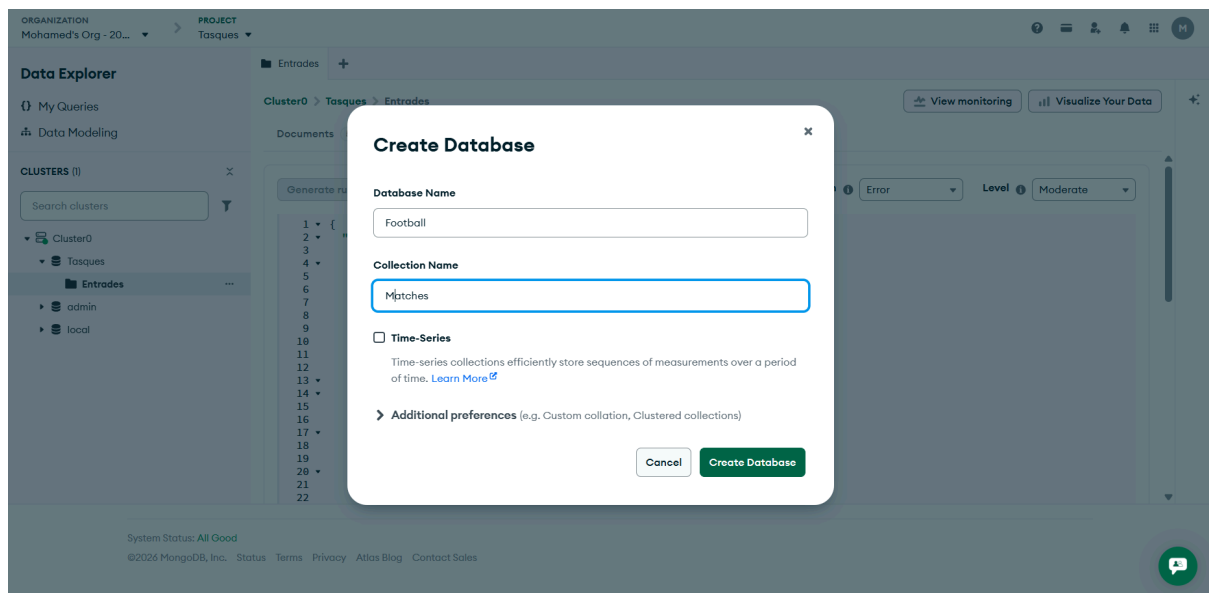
ORGANIZATION
Mohamed's Org - 20...

PROJECT
Tasques

M

Data Explorer

{} My Queries

Data Modeling

CLUSTERS (1)

Search clusters

Cluster0

Tasques

Entrades

admin

local

Entrades +

Cluster0 > Tasques > Entrades

View monitoring

Visualize Your Data

Documents

Generate ru

Error

Level

Moderate

1 {
2
3
4
5
6
7
8
9
10
11
12
13
14
15
16
17
18
19
20
21
22

Create Database

Database Name

Football

Collection Name

Matches

Time-Series

Time-series collections efficiently store sequences of measurements over a period of time. Learn More

Additional preferences (e.g. Custom collation, Clustered collections)

Cancel

Create Database

System Status: All Good

©2026 MongoDB, Inc. Status Terms Privacy Atlas Blog Contact Sales